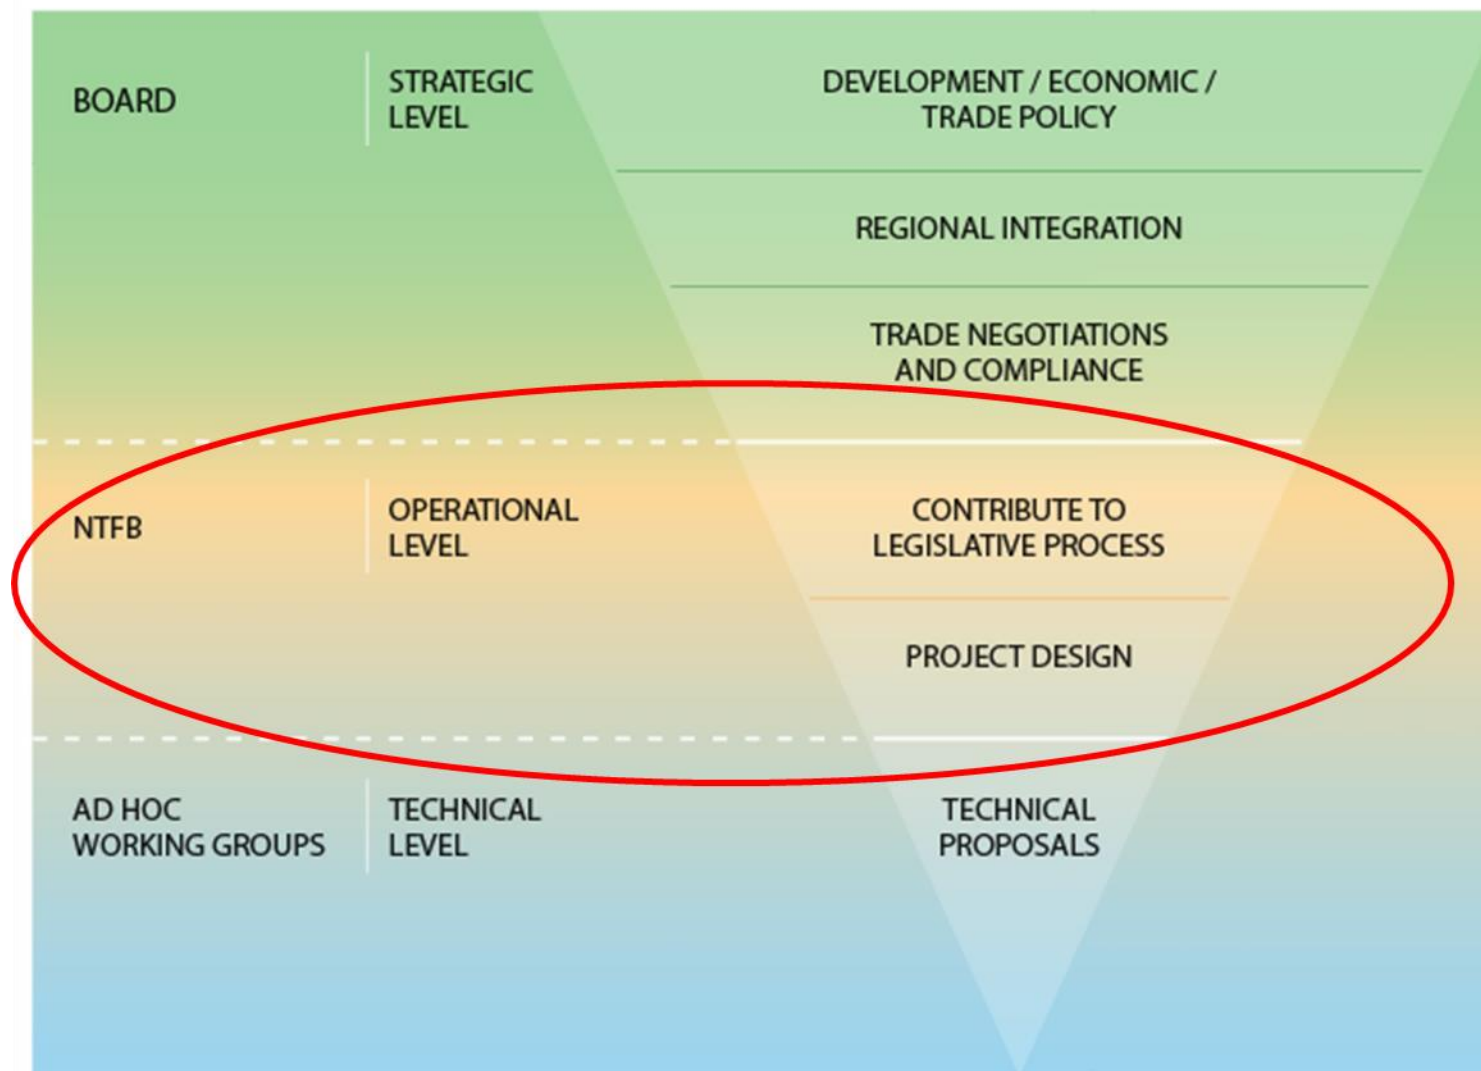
BOARD

STRATEGIC LEVEL

DEVELOPMENT / ECONOMIC / TRADE POLICY

REGIONAL INTEGRATION

TRADE NEGOTIATIONS AND COMPLIANCE

NTFB

OPERATIONAL LEVEL

CONTRIBUTE TO LEGISLATIVE PROCESS

PROJECT DESIGN

AD HOC WORKING GROUPS

TECHNICAL LEVEL

TECHNICAL PROPOSALS